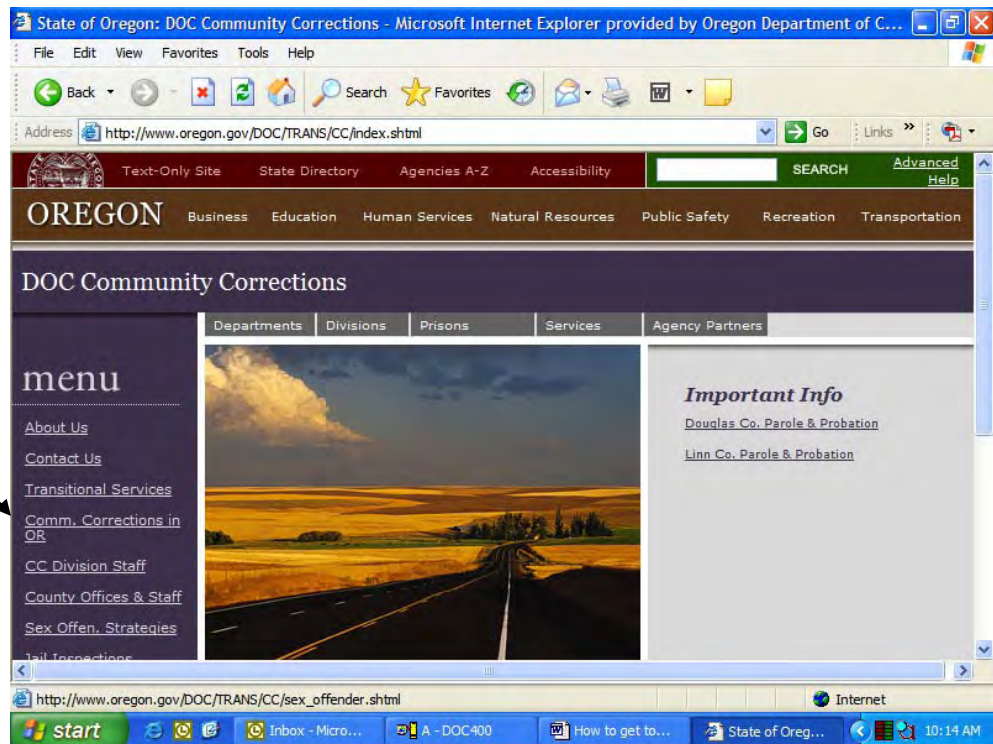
State of Oregon: DOC Community Corrections - Microsoft Internet Explorer provided by Oregon Department of C...

File Edit View Favorites Tools Help

Back Search Favorites

Address http://www.oregon.gov/DOC/TRANS/CC/index.shtml Go Links

Text-Only Site State Directory Agencies A-Z Accessibility SEARCH Advanced Help

OREGON Business Education Human Services Natural Resources Public Safety Recreation Transportation

DOC Community Corrections

Departments Divisions Prisons Services Agency Partners

menu

About Us

Contact Us

Transitional Services

Comm. Corrections in OR

CC Division Staff

County Offices & Staff

Sex Offen. Strategies

Jail Inspections

Important Info

Douglas Co. Parole & Probation

Linn Co. Parole & Probation

http://www.oregon.gov/DOC/TRANS/CC/sex_offender.shtml Internet

start Inbox - Micro... A - DOC400 How to get to... State of Oreg... 10:14 AM